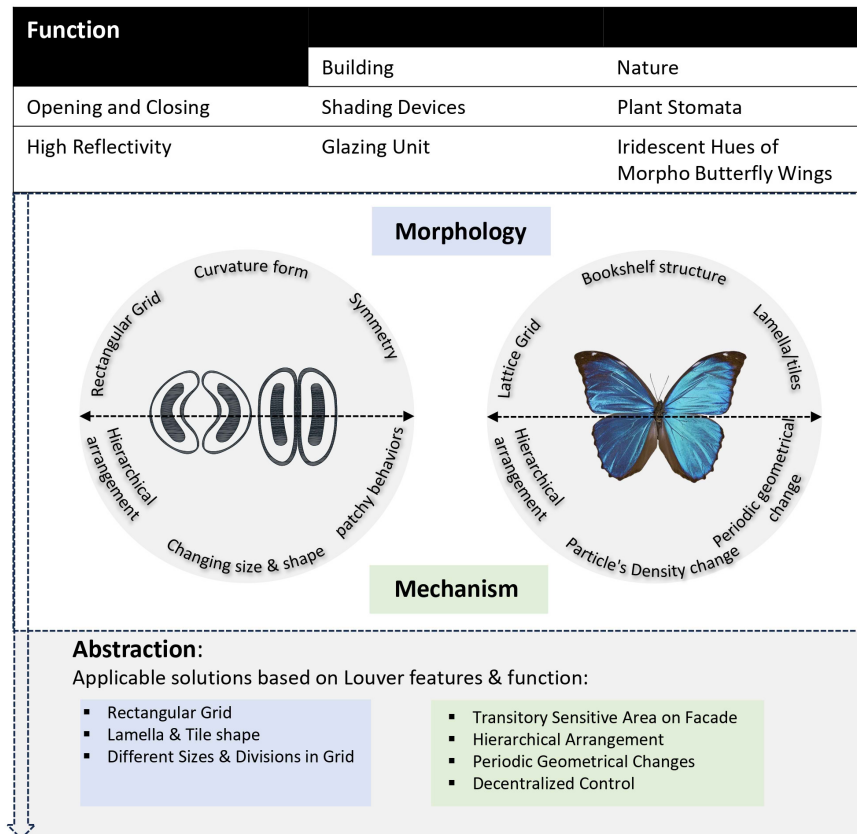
| Function | | |
|---|---|---|
| | Building | Nature |
| Opening and Closing | Shading Devices | Plant Stomata |
| High Reflectivity | Glazing Unit | Iridescent Hues of Morpho Butterfly Wings |

Morphology

Curvature form
Rectangular Grid
Symmetry
Hierarchical arrangement
patchy behaviors
Changing size & shape

Bookshelf structure
Lattice Grid
Lamella/tiles
Hierarchical arrangement
Periodic geometrical change
Particle's Density change

Mechanism

Abstraction:
Applicable solutions based on Louver features & function:

- Rectangular Grid
- Lamella & Tile shape
- Different Sizes & Divisions in Grid

- Transitory Sensitive Area on Facade
- Hierarchical Arrangement
- Periodic Geometrical Changes
- Decentralized Control